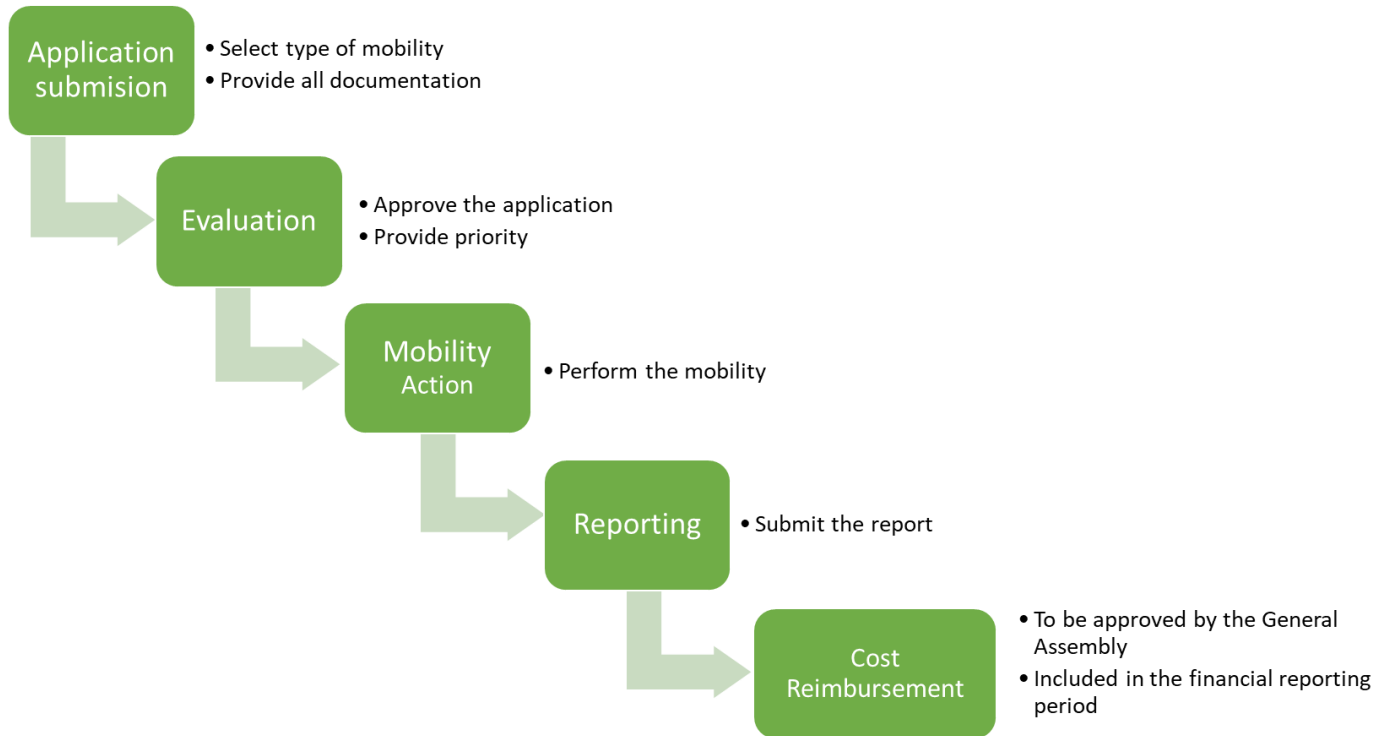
Application submision

- Select type of mobility
- Provide all documentation

Evaluation

- Approve the application
- Provide priority

Mobility Action

- Perform the mobility

Reporting

- Submit the report

Cost Reimbursement

- To be approved by the General Assembly
- Included in the financial reporting period